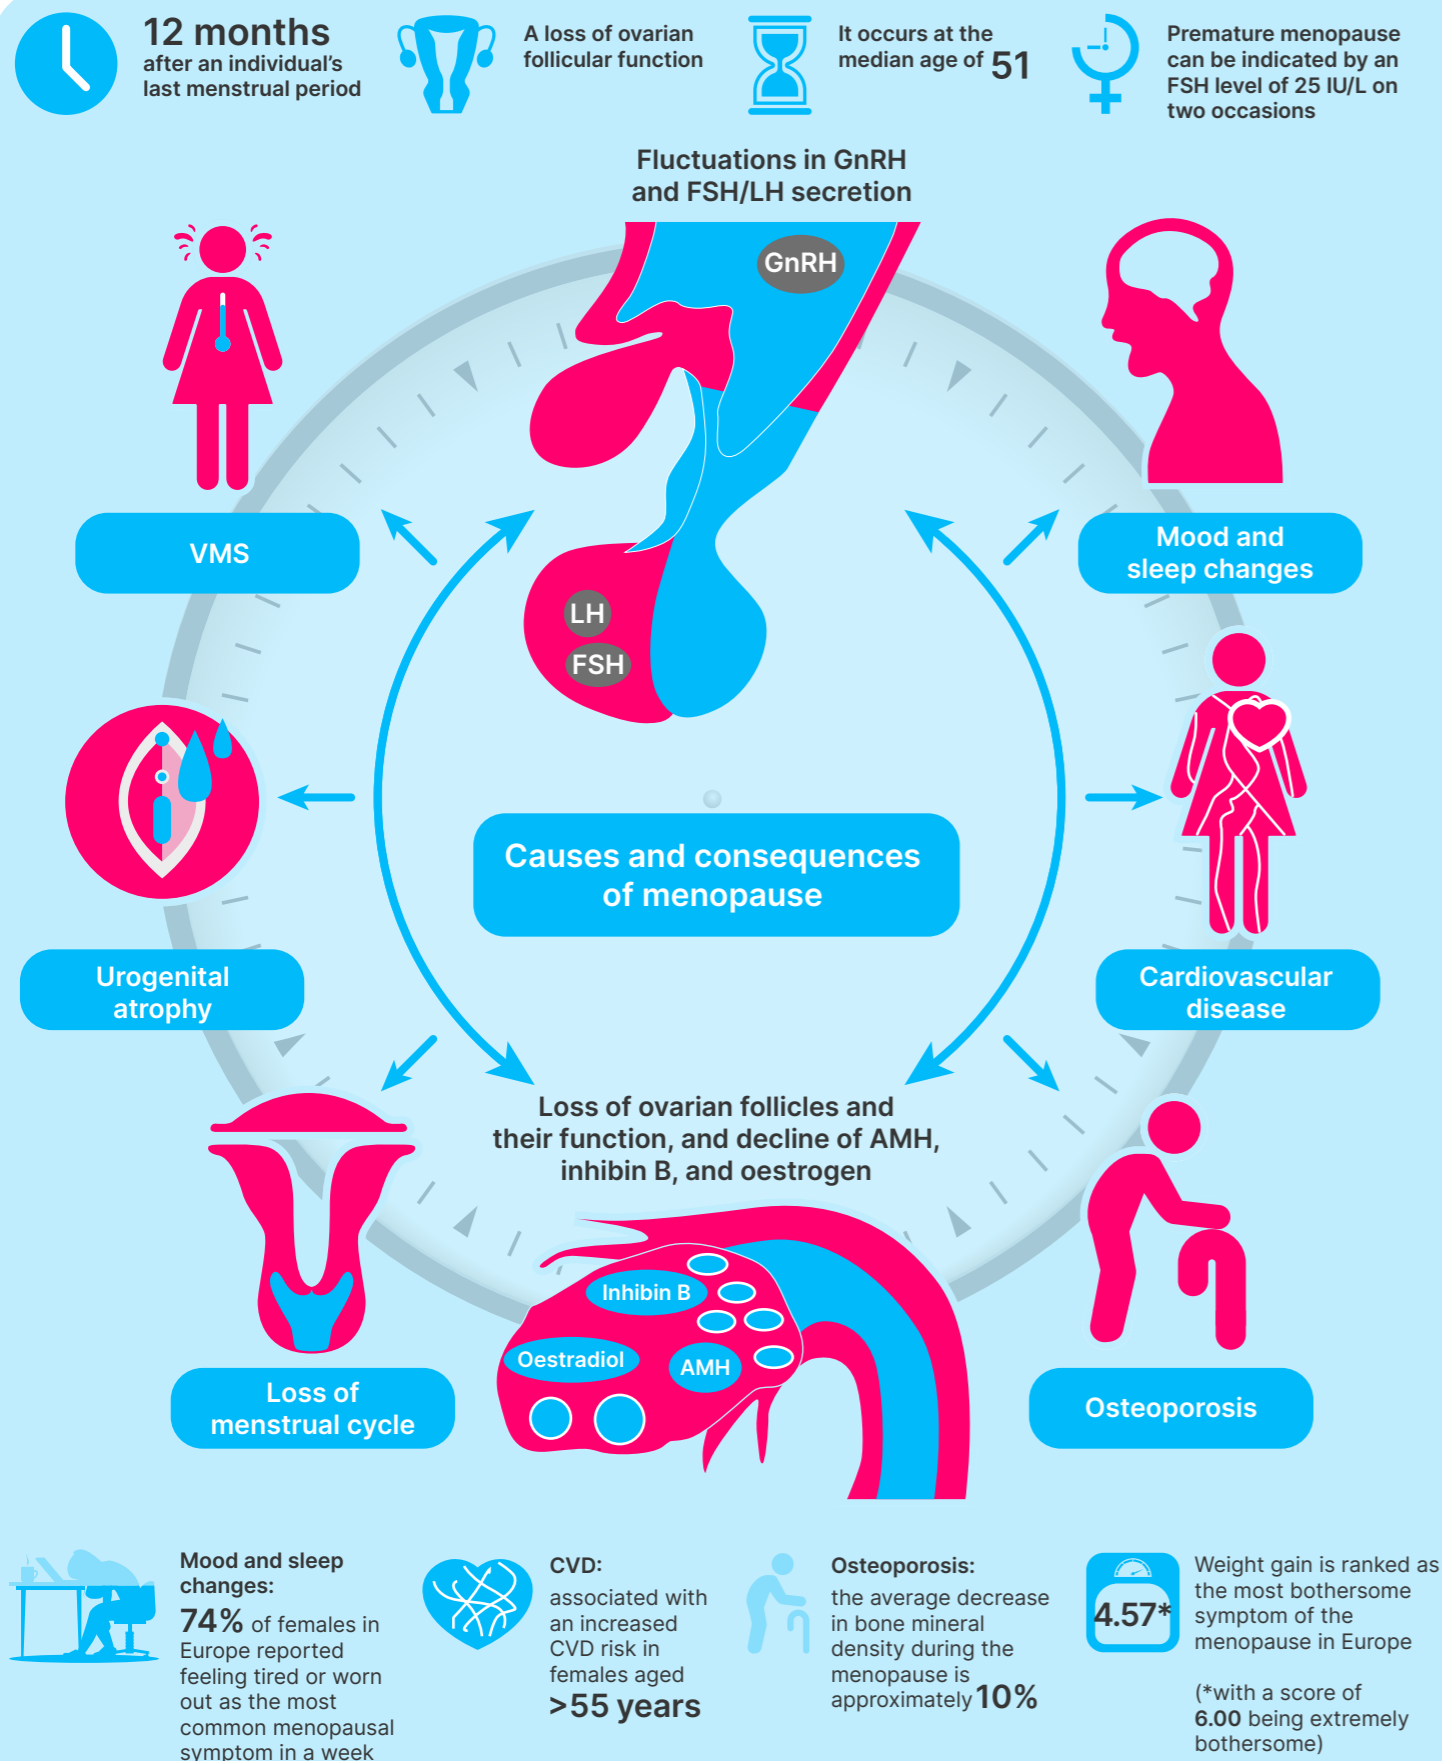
12 months after an individual's last menstrual period

A loss of ovarian follicular function

It occurs at the median age of 51

Premature menopause can be indicated by an FSH level of 25 IU/L on two occasions

Fluctuations in GnRH and FSH/LH secretion

GnRH

LH

FSH

VMS

Mood and sleep changes

Urogenital atrophy

Causes and consequences of menopause

Cardiovascular disease

Loss of ovarian follicles and their function, and decline of AMH, inhibin B, and oestrogen

Inhibin B

Oestradiol

AMH

Loss of menstrual cycle

Osteoporosis

Mood and sleep changes:
74% of females in Europe reported feeling tired or worn out as the most common menopausal symptom in a week

CVD:
associated with an increased CVD risk in females aged >55 years

Osteoporosis:
the average decrease in bone mineral density during the menopause is approximately 10%

4.57*

Weight gain is ranked as the most bothersome symptom of the menopause in Europe

(*with a score of 6.00 being extremely bothersome)